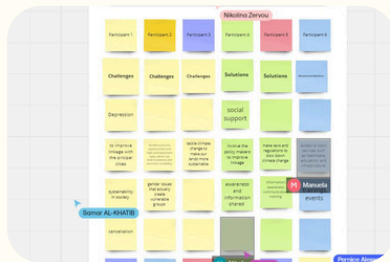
Nikolina Zeryou

Participant 1
Participant 2
Participant 3
Participant 4
Participant 5
Participant 6

Challenges
Challenges
Challenges
Solutions
Solutions
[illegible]

Depression
social support

to improve linkage with the principal cities
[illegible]
tackle climate change to make our lands more sustainable
involve the policy makers to improve linkage
make laws and regulations to slow down climate change
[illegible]

sustainability in society
gender issues that actually create vulnerable groups
awareness and information shared
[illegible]
events

M Manuela

Samar AL-KHATIB

cancellation

Pernice Alessandra